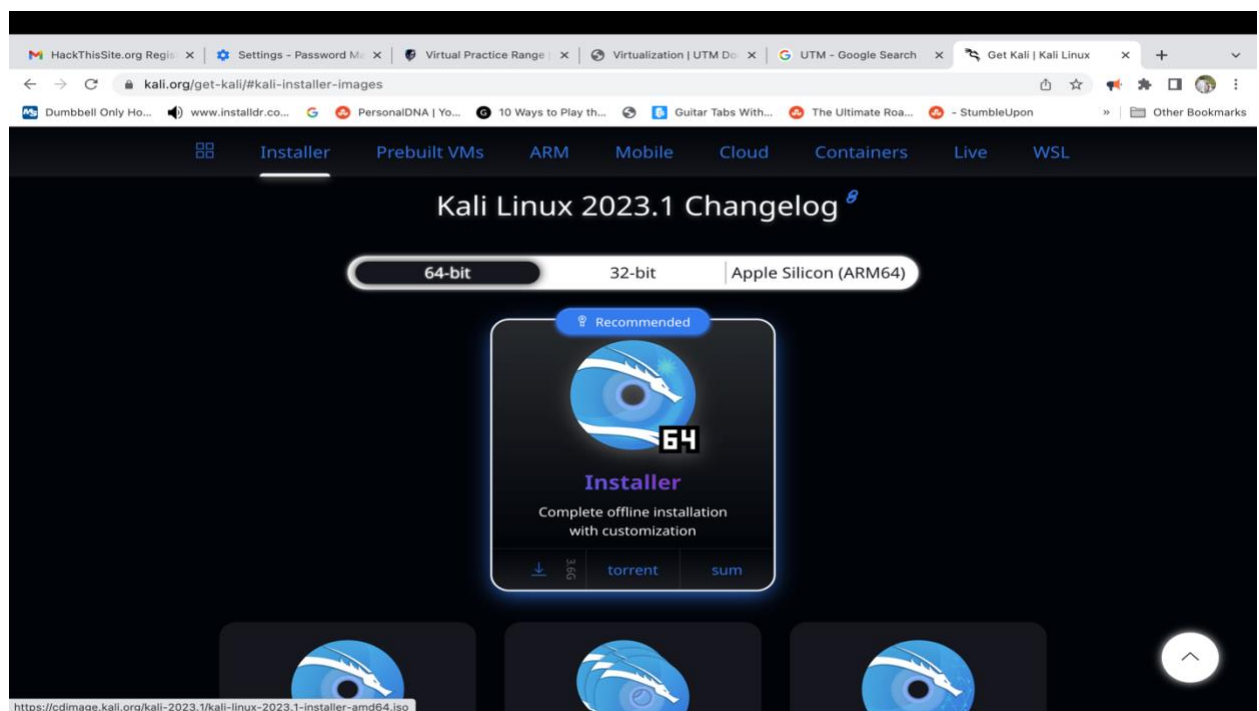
HackThisSite.org Regis × | Settings - Password Ma × | Virtual Practice Range × | Virtualization | UTM Do × | UTM - Google Search × | Get Kali | Kali Linux × | +

kali.org/get-kali/#kali-installer-images

Dumbbell Only Ho... www.installdr.co... PersonalDNA | Yo... 10 Ways to Play th... Guitar Tabs With... The Ultimate Roa... - StumbleUpon » Other Bookmarks

Installer Prebuilt VMs ARM Mobile Cloud Containers Live WSL

Kali Linux 2023.1 Changelog

64-bit 32-bit Apple Silicon (ARM64)

Recommended

64

Installer

Complete offline installation with customization

3.6G torrent sum

https://cdimage.kali.org/kali-2023.1/kali-linux-2023.1-installer-amd64.iso